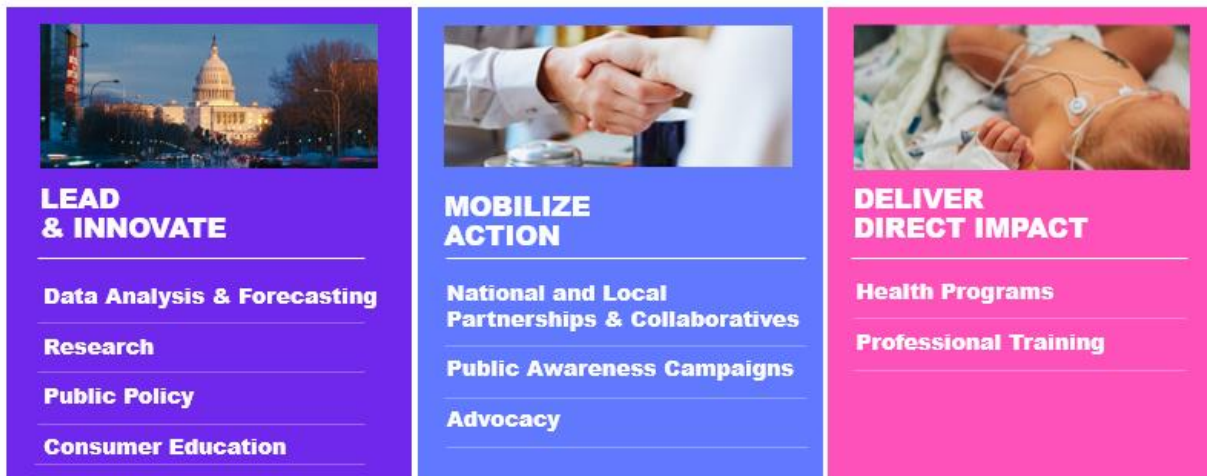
LEAD & INNOVATE

Data Analysis & Forecasting

Research

Public Policy

Consumer Education

MOBILIZE ACTION

National and Local Partnerships & Collaboratives

Public Awareness Campaigns

Advocacy

DELIVER DIRECT IMPACT

Health Programs

Professional Training